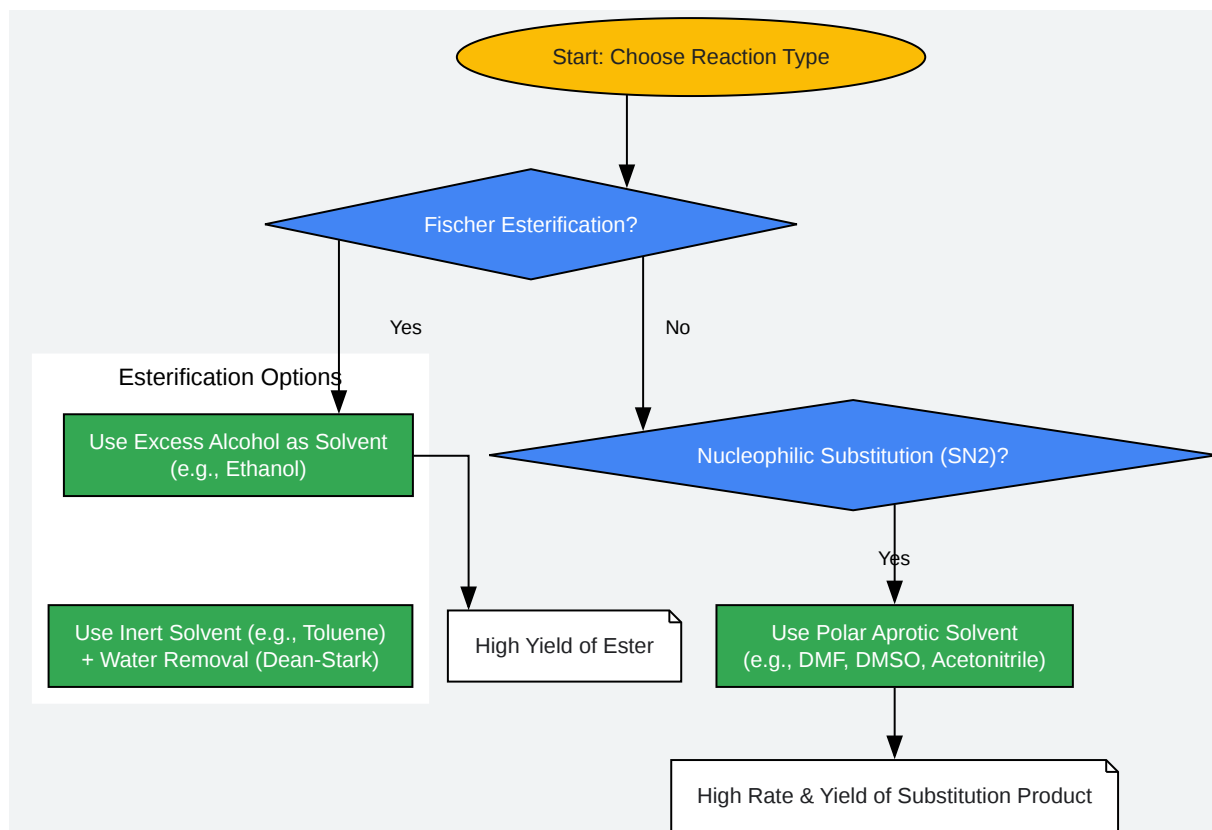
Start: Choose Reaction Type

Fischer Esterification?

Yes

No

Esterification Options

Use Excess Alcohol as Solvent (e.g., Ethanol)

Use Inert Solvent (e.g., Toluene) + Water Removal (Dean-Stark)

High Yield of Ester

Nucleophilic Substitution (SN2)?

Yes

Use Polar Aprotic Solvent (e.g., DMF, DMSO, Acetonitrile)

High Rate & Yield of Substitution Product